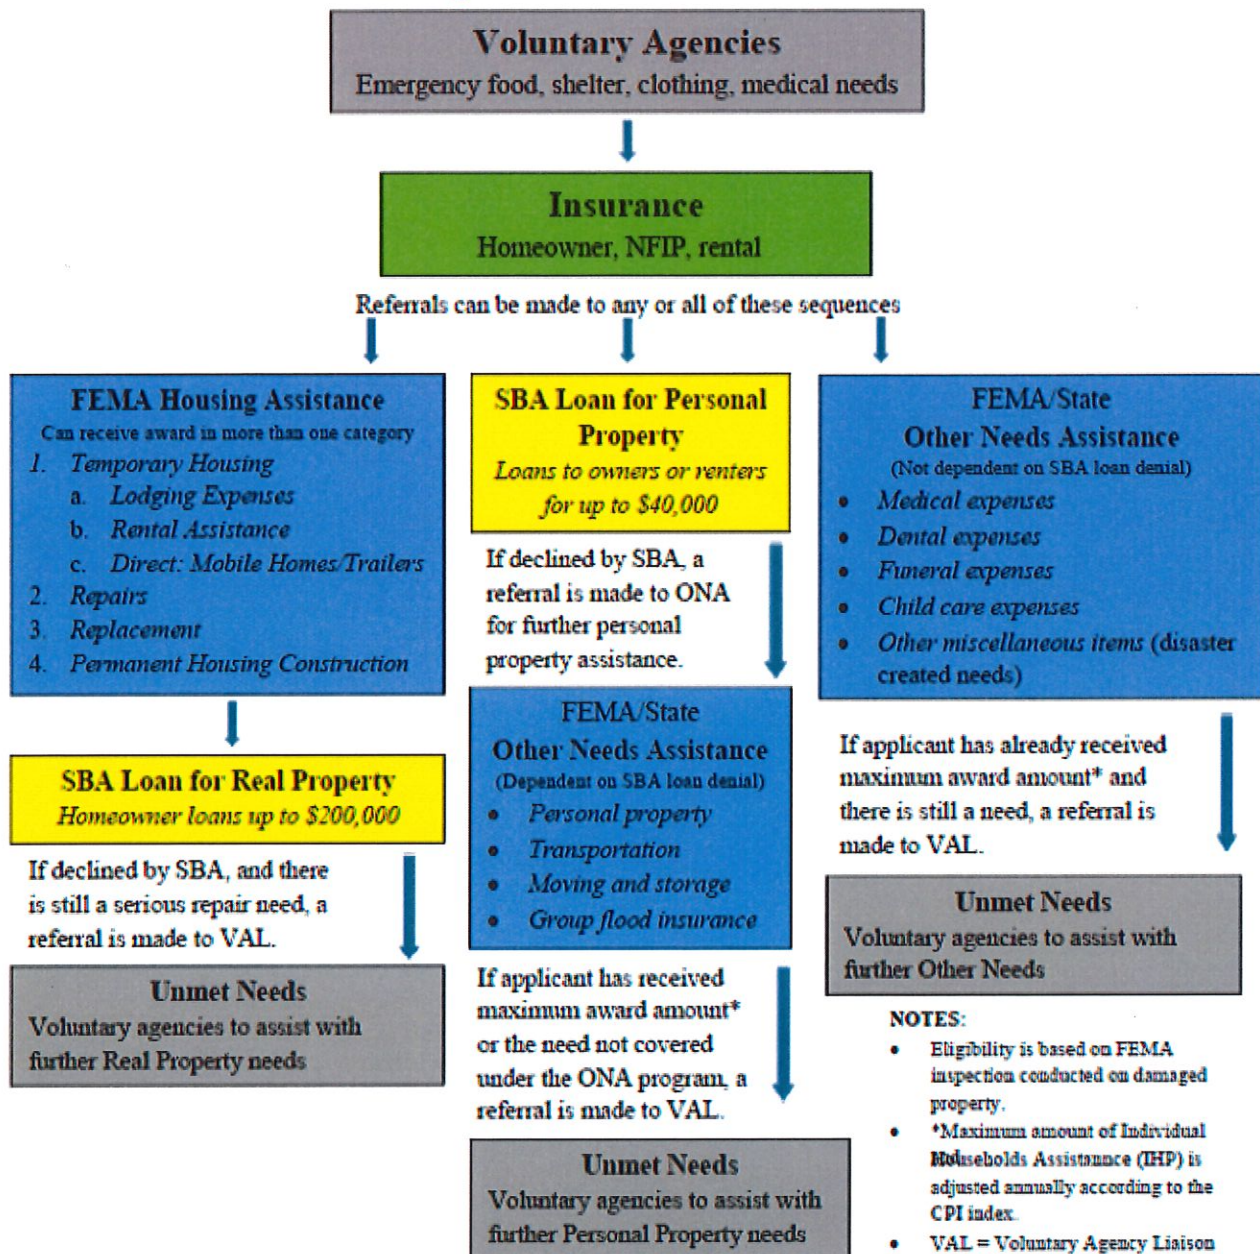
Voluntary Agencies
Emergency food, shelter, clothing, medical needs

Insurance
Homeowner, NFIP, rental

Referrals can be made to any or all of these sequences

FEMA Housing Assistance
Can receive award in more than one category
1. Temporary Housing
a. Lodging Expenses
b. Rental Assistance
c. Direct: Mobile Homes/Trailers
2. Repairs
3. Replacement
4. Permanent Housing Construction

SBA Loan for Real Property
Homeowner loans up to $200,000

If declined by SBA, and there is still a serious repair need, a referral is made to VAL.

Unmet Needs
Voluntary agencies to assist with further Real Property needs

SBA Loan for Personal Property
Loans to owners or renters for up to $40,000

If declined by SBA, a referral is made to ONA for further personal property assistance.

FEMA/State
Other Needs Assistance
(Dependent on SBA loan denial)
• Personal property
• Transportation
• Moving and storage
• Group flood insurance

If applicant has received maximum award amount* or the need not covered under the ONA program, a referral is made to VAL.

Unmet Needs
Voluntary agencies to assist with further Personal Property needs

FEMA/State
Other Needs Assistance
(Not dependent on SBA loan denial)
• Medical expenses
• Dental expenses
• Funeral expenses
• Child care expenses
• Other miscellaneous items (disaster created needs)

If applicant has already received maximum award amount* and there is still a need, a referral is made to VAL.

Unmet Needs
Voluntary agencies to assist with further Other Needs

NOTES:
• Eligibility is based on FEMA inspection conducted on damaged property.
• *Maximum amount of Individual Households Assistance (IHP) is adjusted annually according to the CPI index.
• VAL = Voluntary Agency Liaison